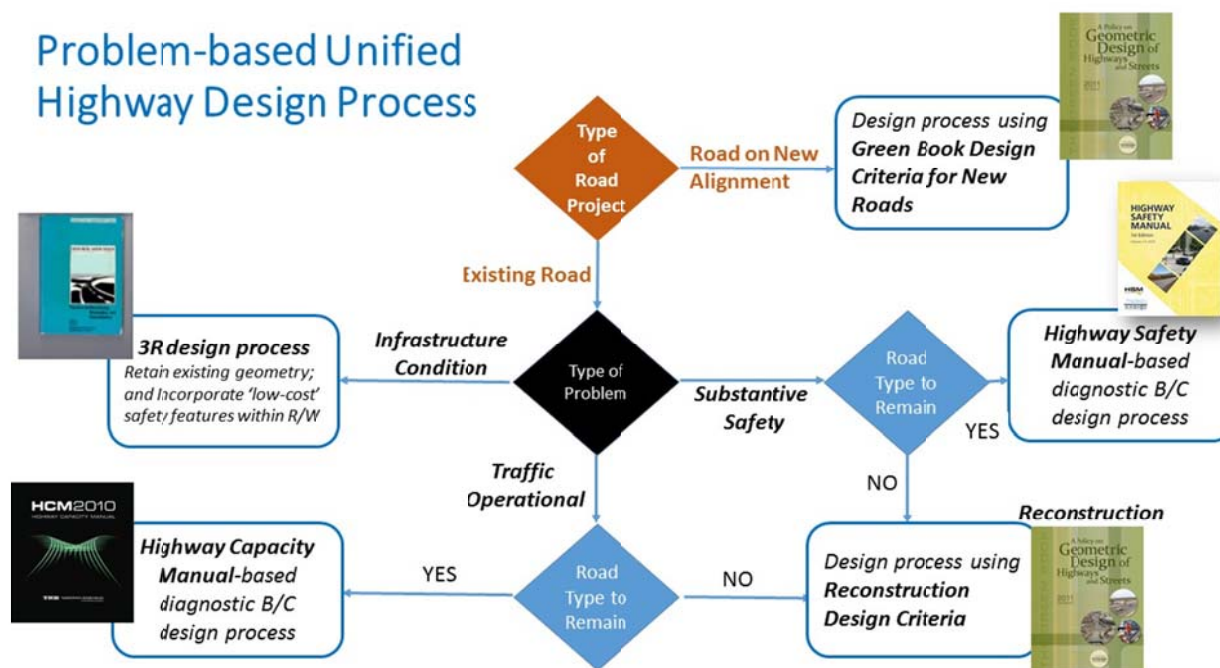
Problem-based Unified Highway Design Process

A Policy on Geometric Design of Highways and Streets 2011

Type of Road Project

Road on New Alignment

Design process using **Green Book Design Criteria for New Roads**

HIGHWAY SAFETY MANUAL

Existing Road

**3R design process**
Retain existing geometry; and incorporate 'low-cost' safety features within R/W

Infrastructure Condition

Type of Problem

Substantive Safety

Road Type to Remain

YES

**Highway Safety Manual**-based diagnostic B/C design process

Traffic Operational

NO

Reconstruction

HCM2010 HIGHWAY CAPACITY MANUAL

**Highway Capacity Manual**-based diagnostic B/C design process

YES

Road Type to Remain

NO

Design process using **Reconstruction Design Criteria**

A Policy on Geometric Design of Highways and Streets 2011